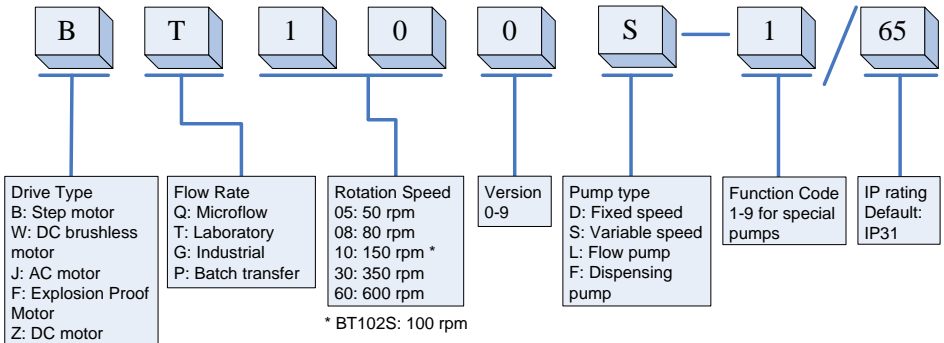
B T 1 0 0 S — 1 / 65

Drive Type
B: Step motor
W: DC brushless motor
J: AC motor
F: Explosion Proof Motor
Z: DC motor

Flow Rate
Q: Microflow
T: Laboratory
G: Industrial
P: Batch transfer

Rotation Speed
05: 50 rpm
08: 80 rpm
10: 150 rpm *
30: 350 rpm
60: 600 rpm

* BT102S: 100 rpm

Version
0-9

Pump type
D: Fixed speed
S: Variable speed
L: Flow pump
F: Dispensing pump

Function Code
1-9 for special pumps

IP rating
Default:
IP31